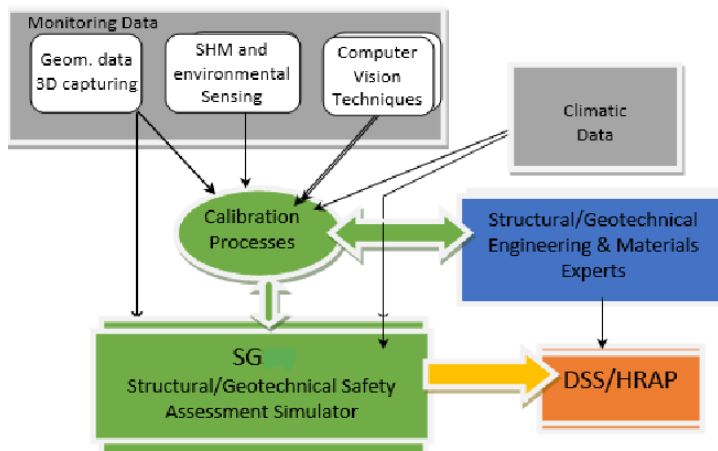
Monitoring Data

Geom. data 3D capturing

SHM and environmental Sensing

Computer Vision Techniques

Climatic Data

Calibration Processes

Structural/Geotechnical Engineering & Materials Experts

SG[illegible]

Structural/Geotechnical Safety Assessment Simulator

DSS/HRAP